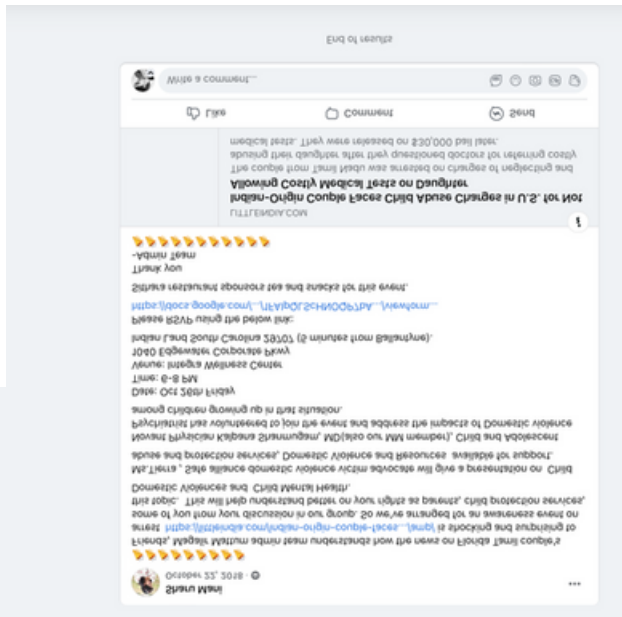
End of results

Write a comment...

Like Comment Send

medical tests. They were released on $30,000 bail later.

The couple from Tamil Nadu was arrested on charges of neglecting and abusing their daughter after they questioned doctors for referring costly

Indian-Origin Couple Faces Child Abuse Charges in U.S. for Not Allowing Costly Medical Tests on Daughter

LITTLEINDIA.COM

👉👉👉👉👉👉👉👉👉👉👉

-Admin Team

Thank you

Sthree restaurant sponsors tea and snacks for this event.

https://docs.google.com/...7FAIpQLScHNOPP7bA.../viewform...

Please RSVP using the below link:

Indian Land South Carolina 29707 (5 minutes from Ballantyne).

1040 Edgewater Corporate Pkwy

Venue: Integra Wellness Center

Time: 6-8 PM

Date: Oct 26th Friday

among children growing up in that situation.

Psychiatrists has volunteered to join the event and address the impacts of Domestic violence

Novant Physician Kalpana Shanmugam, MD(also our MM member), Child and Adolescent

abuse and protection services, Domestic Violence and Resources available for support.

Ms.Tierra , Safe alliance domestic violence victim advocate will give a presentation on Child

Domestic Violences and Child Mental Health.

this topic. This will help understand better on your rights as parents, child protection services,

some of you from your discussion in our group. So we've arranged for an awareness event on

arrest https://littleindia.com/indian-origin-couple-faces.../amp/ is shocking and surprising to

Friends, Magalir Mattum admin team understands how the news on Florida Tamil couple's

👉👉👉👉👉👉👉👉

October 22, 2018 · 

Sharu Mani

...